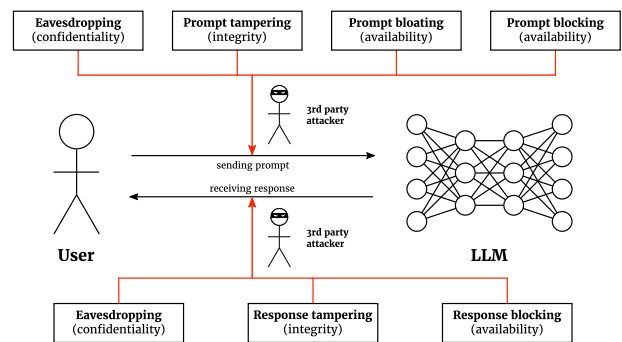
Eavesdropping
(confidentiality)

Prompt tampering
(integrity)

Prompt bloating
(availability)

Prompt blocking
(availability)

3rd party attacker

User

sending prompt

receiving response

LLM

3rd party attacker

Eavesdropping
(confidentiality)

Response tampering
(integrity)

Response blocking
(availability)